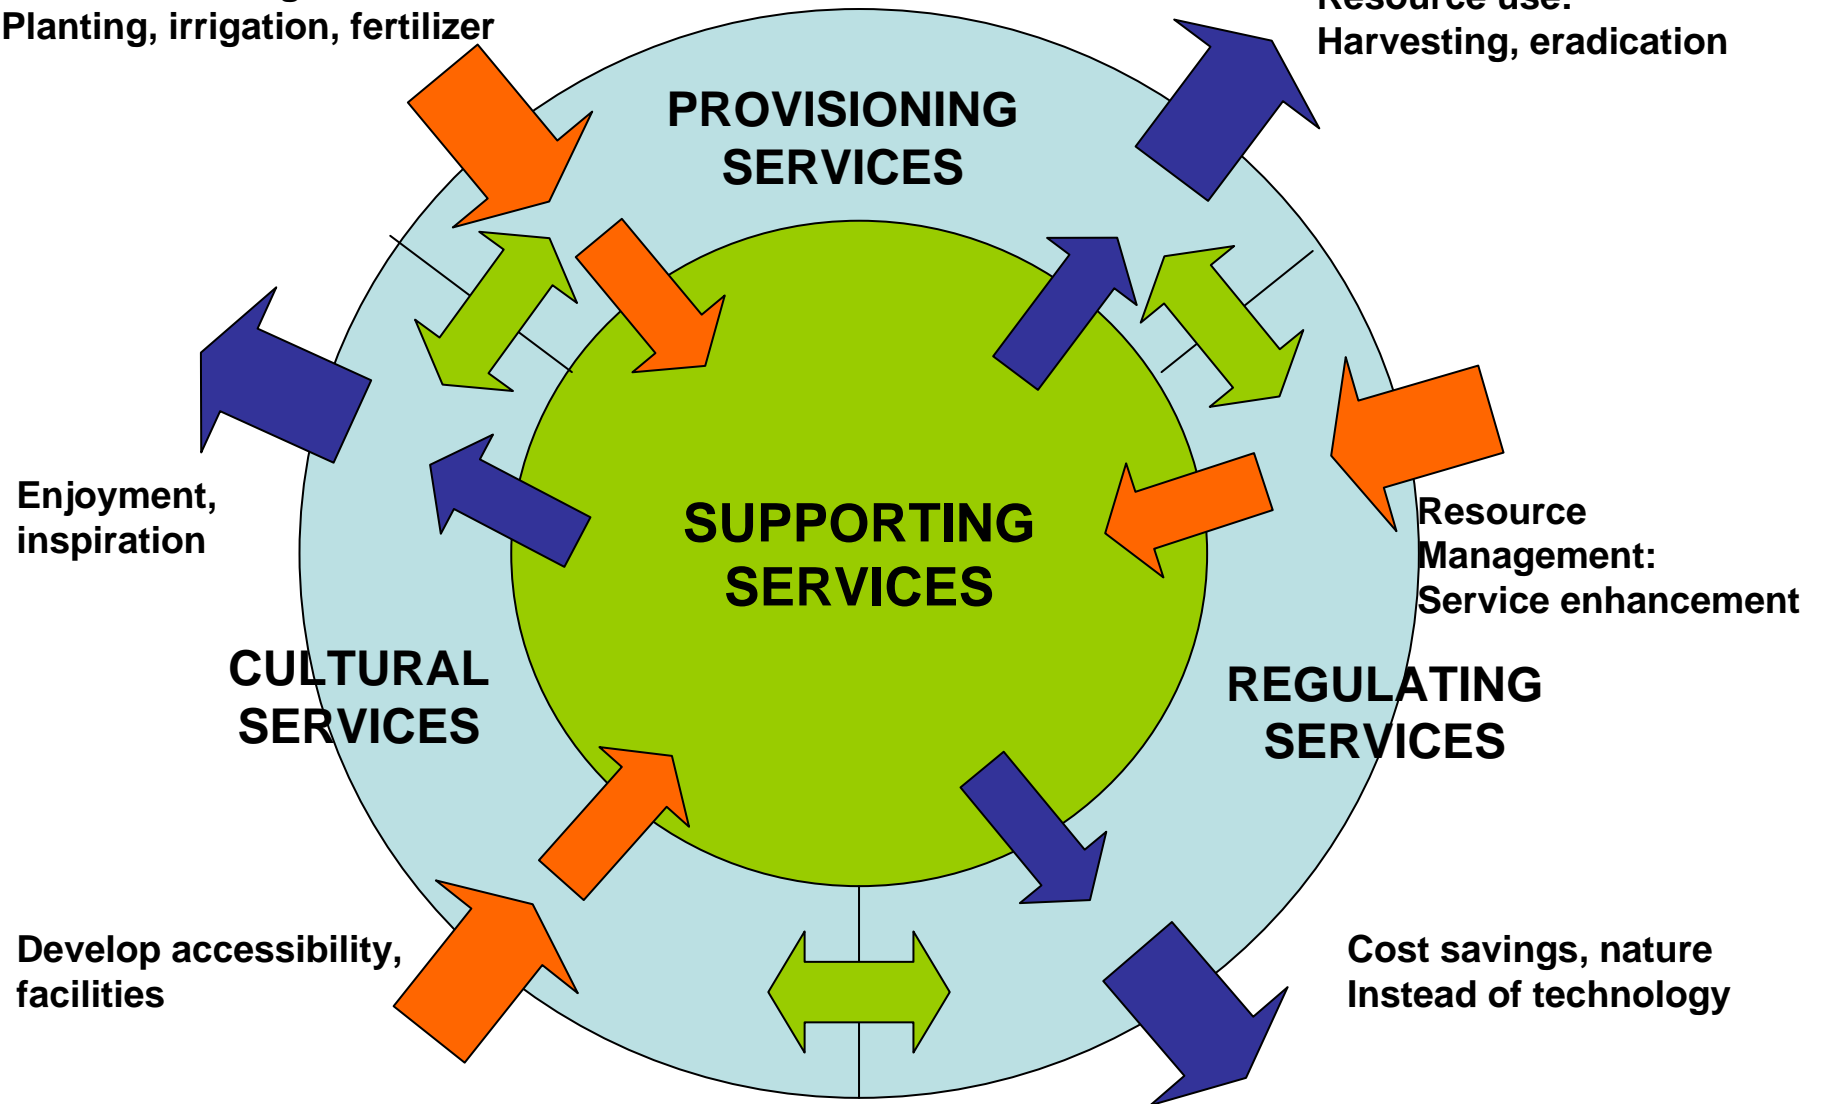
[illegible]
Planting, irrigation, fertilizer

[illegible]
Harvesting, eradication

PROVISIONING SERVICES

Enjoyment, inspiration

SUPPORTING SERVICES

Resource Management: Service enhancement

CULTURAL SERVICES

REGULATING SERVICES

Develop accessibility, facilities

Cost savings, nature Instead of technology